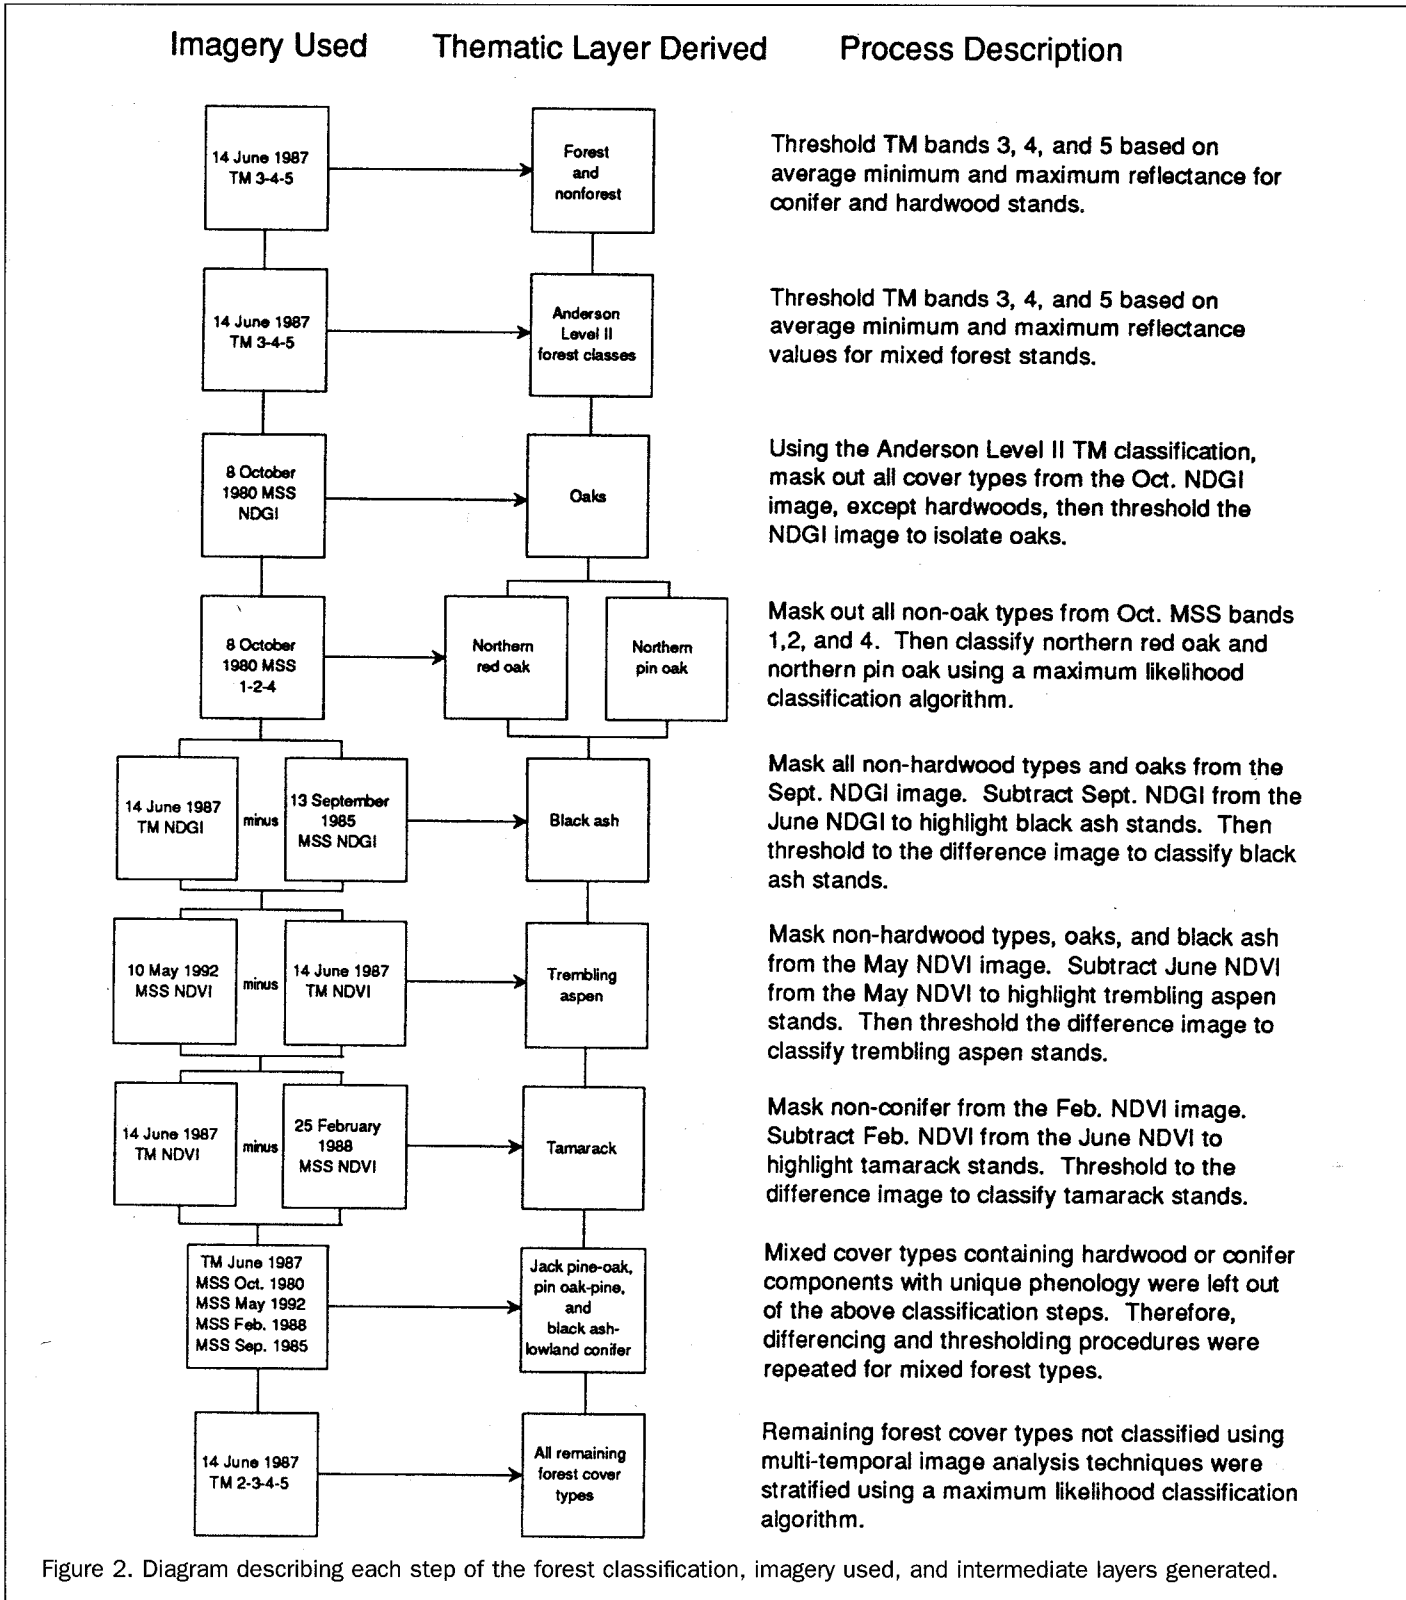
Imagery Used Thematic Layer Derived Process Description

14 June 1987 TM 3-4-5

Forest and nonforest

Threshold TM bands 3, 4, and 5 based on average minimum and maximum reflectance for conifer and hardwood stands.

14 June 1987 TM 3-4-5

Anderson Level II forest classes

Threshold TM bands 3, 4, and 5 based on average minimum and maximum reflectance values for mixed forest stands.

8 October 1980 MSS NDGI

Oaks

Using the Anderson Level II TM classification, mask out all cover types from the Oct. NDGI image, except hardwoods, then threshold the NDGI image to isolate oaks.

8 October 1980 MSS 1-2-4

Northern red oak

Northern pin oak

Mask out all non-oak types from Oct. MSS bands 1,2, and 4. Then classify northern red oak and northern pin oak using a maximum likelihood classification algorithm.

14 June 1987 TM NDGI

minus

13 September 1985 MSS NDGI

Black ash

Mask all non-hardwood types and oaks from the Sept. NDGI image. Subtract Sept. NDGI from the June NDGI to highlight black ash stands. Then threshold to the difference image to classify black ash stands.

10 May 1992 MSS NDVI

minus

14 June 1987 TM NDVI

Trembling aspen

Mask non-hardwood types, oaks, and black ash from the May NDVI image. Subtract June NDVI from the May NDVI to highlight trembling aspen stands. Then threshold the difference image to classify trembling aspen stands.

14 June 1987 TM NDVI

minus

25 February 1988 MSS NDVI

Tamarack

Mask non-conifer from the Feb. NDVI image. Subtract Feb. NDVI from the June NDVI to highlight tamarack stands. Threshold to the difference image to classify tamarack stands.

TM June 1987 MSS Oct. 1980 MSS May 1992 MSS Feb. 1988 MSS Sep. 1985

Jack pine-oak, pin oak-pine, and black ash-lowland conifer

Mixed cover types containing hardwood or conifer components with unique phenology were left out of the above classification steps. Therefore, differencing and thresholding procedures were repeated for mixed forest types.

14 June 1987 TM 2-3-4-5

All remaining forest cover types

Remaining forest cover types not classified using multi-temporal image analysis techniques were stratified using a maximum likelihood classification algorithm.

Figure 2. Diagram describing each step of the forest classification, imagery used, and intermediate layers generated.